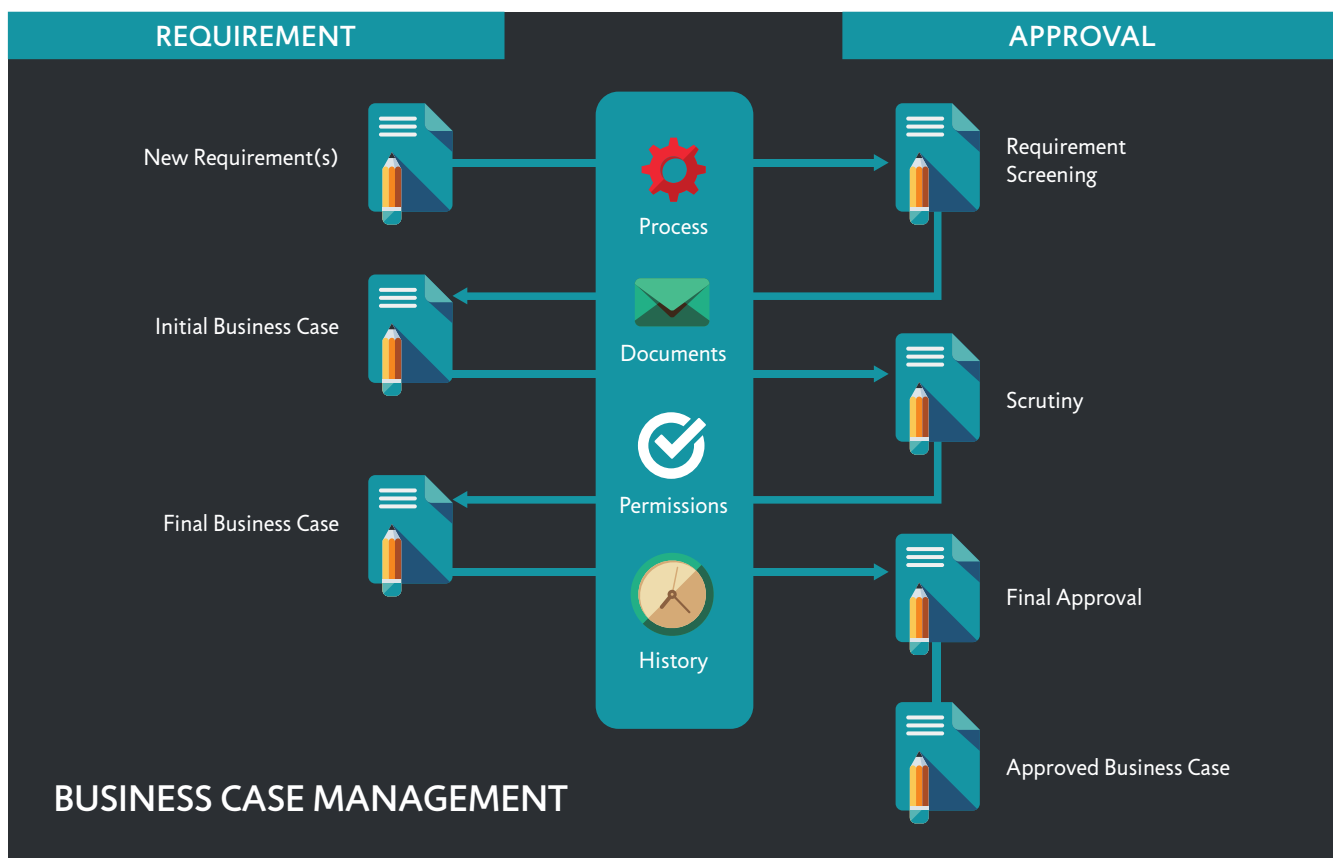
REQUIREMENT

APPROVAL

New Requirement(s)

Process

Requirement Screening

Initial Business Case

Documents

Scrutiny

Permissions

Final Business Case

History

Final Approval

Approved Business Case

BUSINESS CASE MANAGEMENT